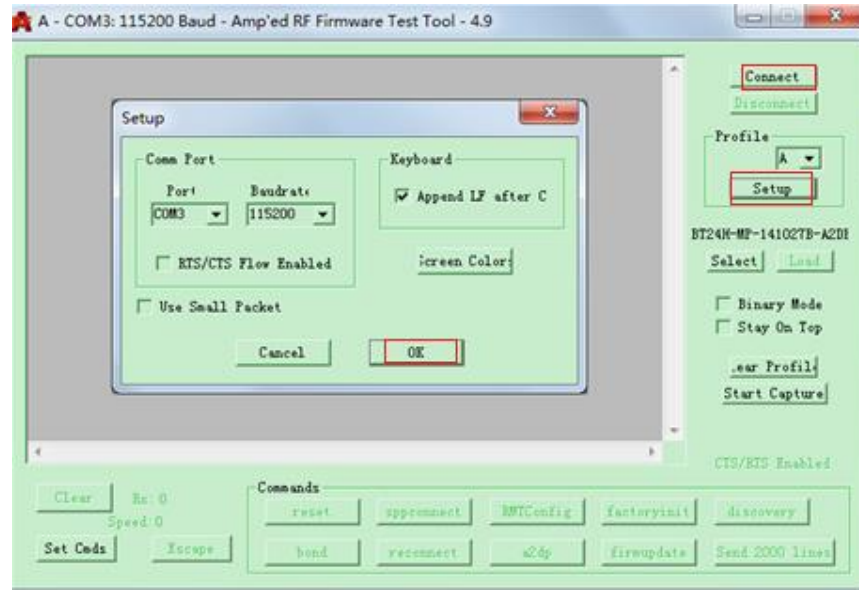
A - COM3: 115200 Baud - Amp'ed RF Firmware Test Tool - 4.9

Setup

Comm Port
Port
Baudrate
COM3
115200
RTS/CTS Flow Enabled

Keyboard
Append LF after C

Screen Color

Use Small Packet

Cancel
OK

Connect
Disconnect
Profile
A
Setup
BT24H-MP-141027B-A2DI
Select
Load
Binary Mode
Stay On Top
.ear Profile
Start Capture

CTS/RTS Enabled

Clear
Rx: 0
Speed: 0
Set Cmds
Escape

Commands
reset
sppconnect
RMTConfig
factoryinit
discovery
bond
reconnect
a2dp
firmupdate
Send 2000 lines